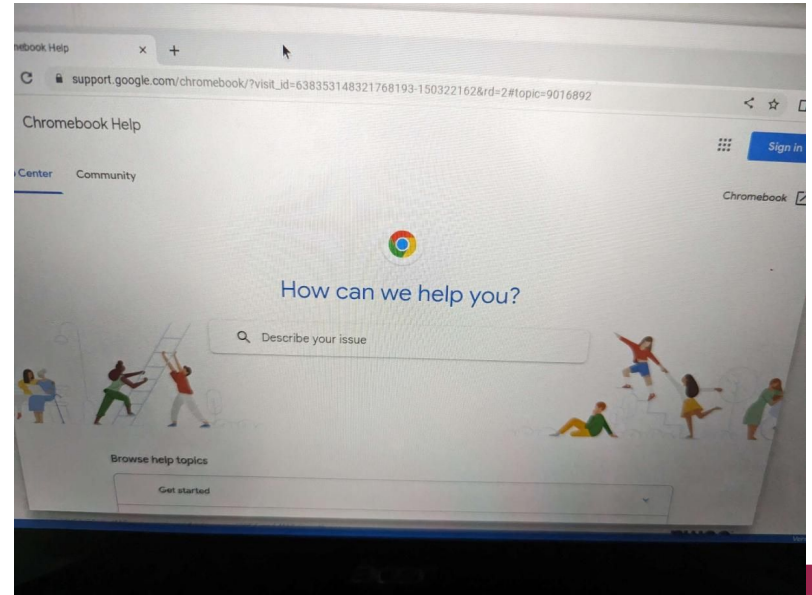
mebook Help × +

support.google.com/chromebook/?visit_id=638353148321768193-150322162&rd=2#topic=9016892

Chromebook Help

Sign in

Center Community

Chromebook

How can we help you?

Describe your issue

Browse help topics

Get started